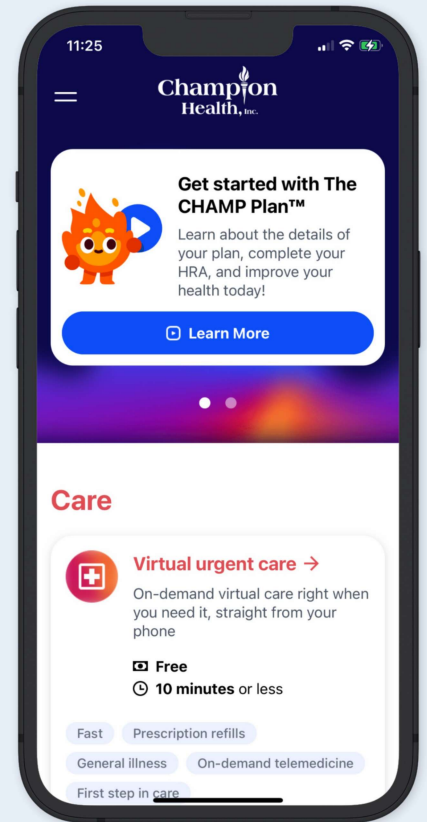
11:25

Champion Health, Inc.

Get started with The CHAMP Plan™

Learn about the details of your plan, complete your HRA, and improve your health today!

Learn More

Care

Virtual urgent care →

On-demand virtual care right when you need it, straight from your phone

Free

10 minutes or less

Fast

Prescription refills

General illness

On-demand telemedicine

First step in care